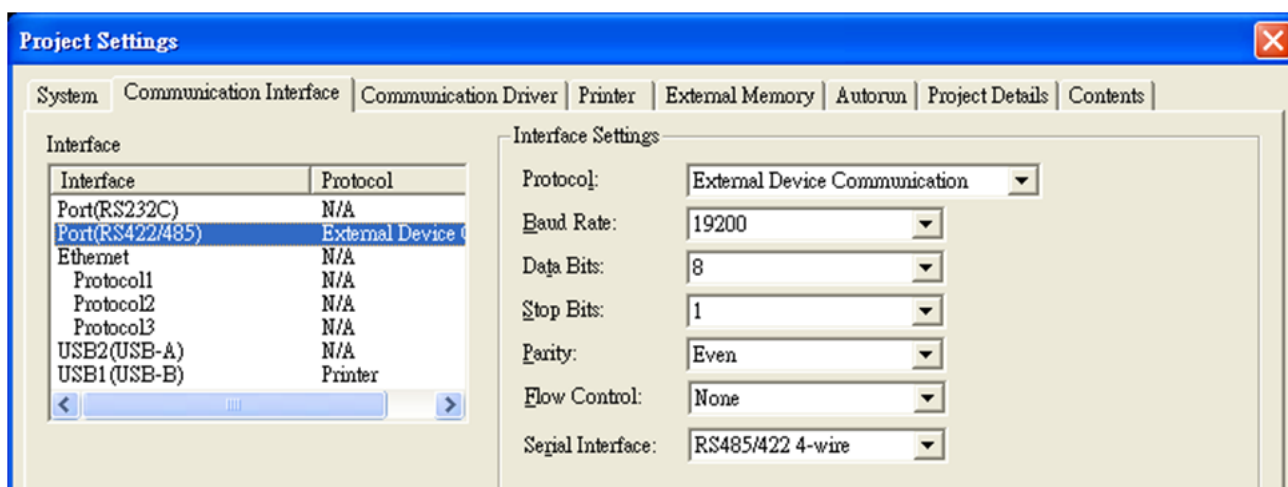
Project Settings

System | Communication Interface | Communication Driver | Printer | External Memory | Autorun | Project Details | Contents

Interface

| Interface | Protocol |
|---|---|
| Port(RS232C) | N/A |
| Port(RS422/485) | External Device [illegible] |
| Ethernet | N/A |
| Protocol1 | N/A |
| Protocol2 | N/A |
| Protocol3 | N/A |
| USB2(USB-A) | N/A |
| USB1(USB-B) | Printer |

Interface Settings

Protocol: External Device Communication

Baud Rate: 19200

Data Bits: 8

Stop Bits: 1

Parity: Even

Flow Control: None

Serial Interface: RS485/422 4-wire